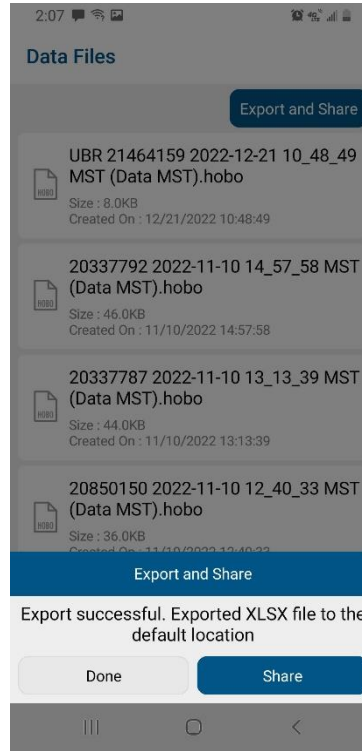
2:07

Data Files

Export and Share

UBR 21464159 2022-12-21 10_48_49 MST (Data MST).hobo
HOBO
Size : 8.0KB
Created On : 12/21/2022 10:48:49

20337792 2022-11-10 14_57_58 MST (Data MST).hobo
HOBO
Size : 46.0KB
Created On : 11/10/2022 14:57:58

20337787 2022-11-10 13_13_39 MST (Data MST).hobo
HOBO
Size : 44.0KB
Created On : 11/10/2022 13:13:39

20850150 2022-11-10 12_40_33 MST (Data MST).hobo
HOBO
Size : 36.0KB
Created On : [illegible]

Export and Share

Export successful. Exported XLSX file to the default location

Done

Share